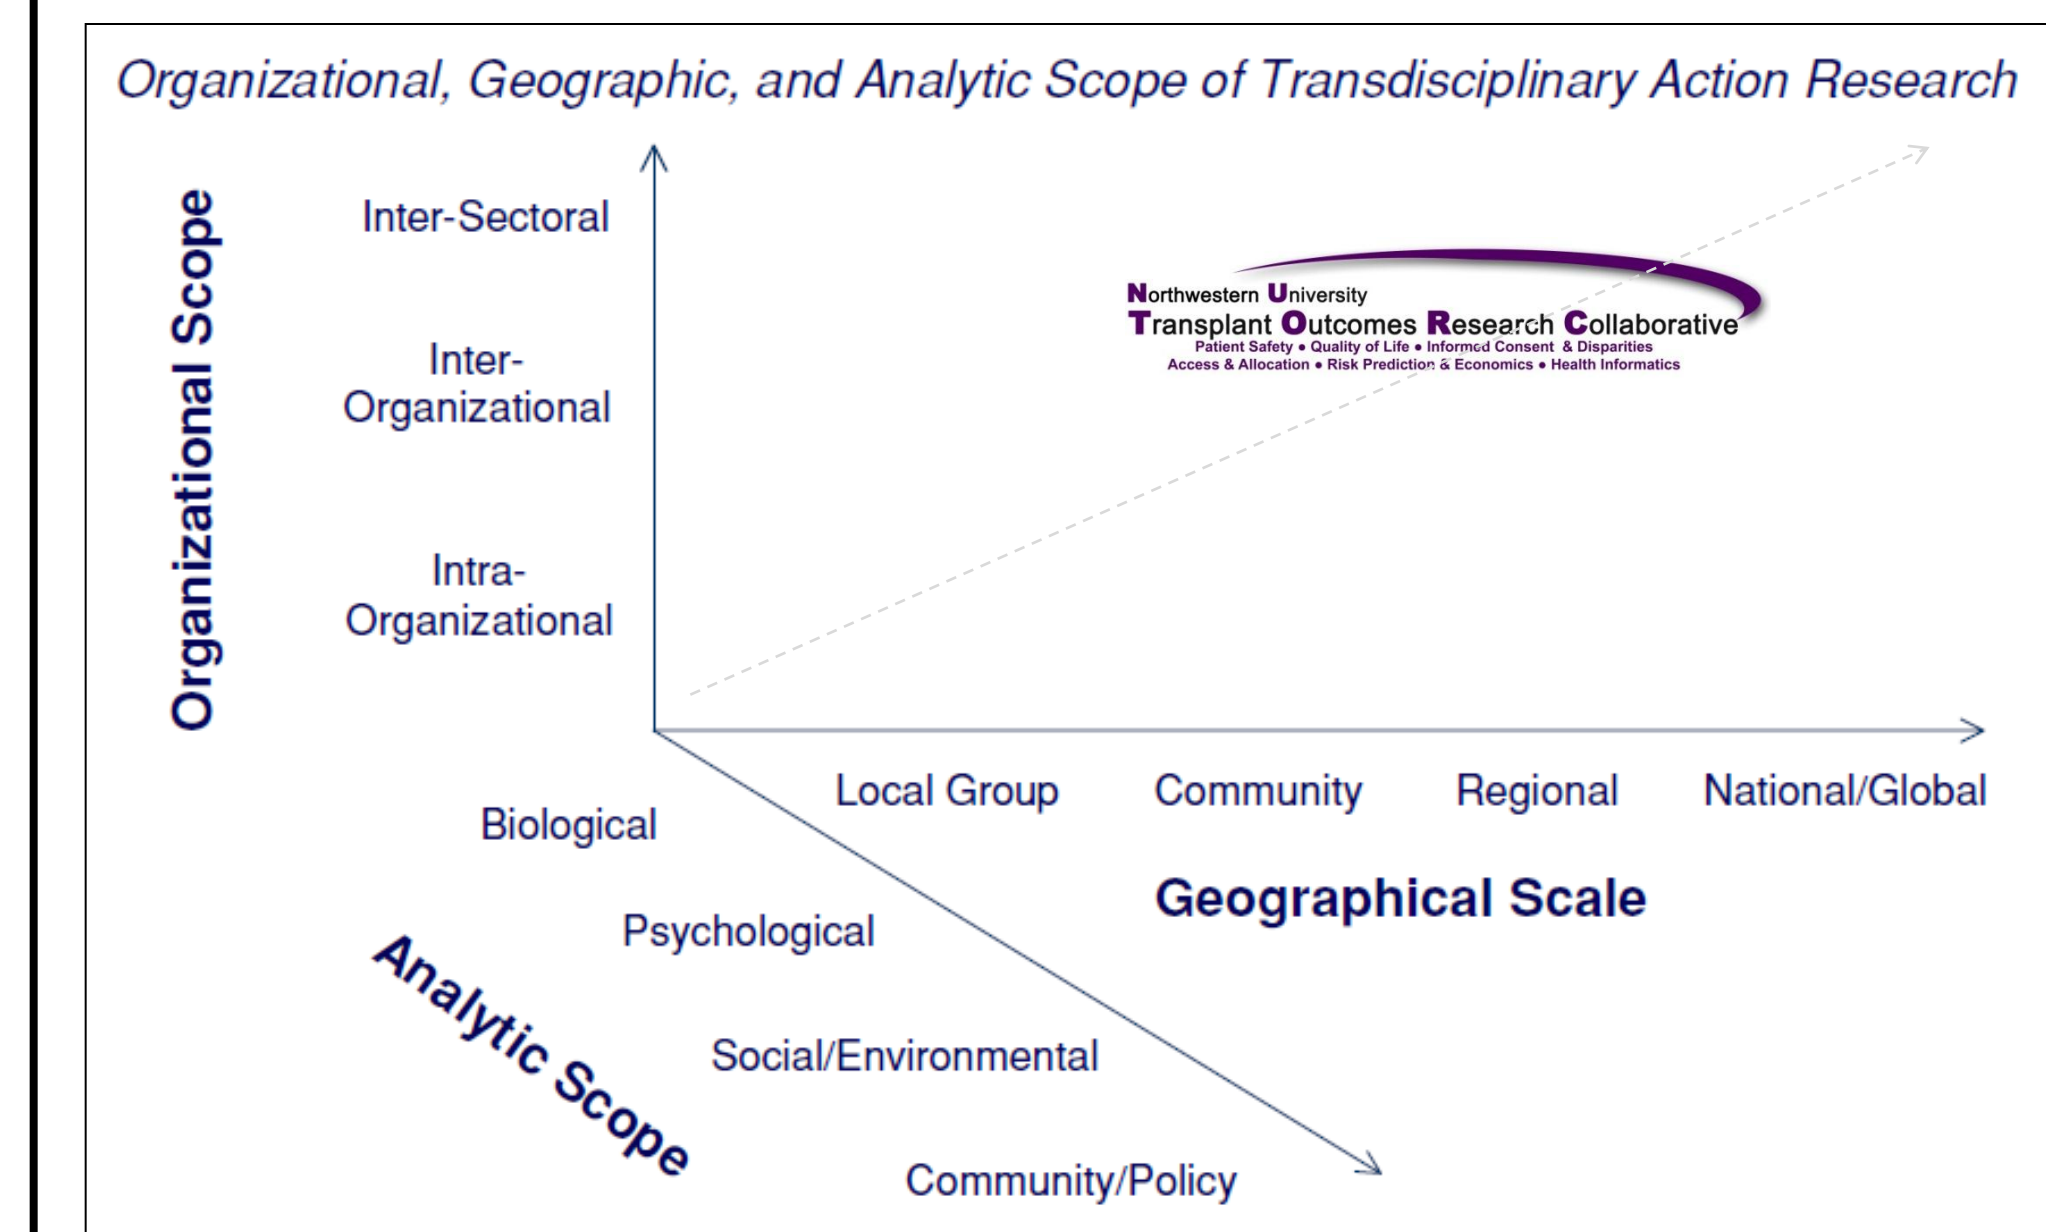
Organizational, Geographic, and Analytic Scope of Transdisciplinary Action Research

Organizational Scope

Inter-Sectoral

Inter-Organizational

Intra-Organizational

Northwestern University
Transplant Outcomes Research Collaborative
Patient Safety • Quality of Life • Informed Consent & Disparities
Access & Allocation • Risk Prediction & Economics • Health Informatics

Local Group

Community

Regional

National/Global

Geographical Scale

Biological

Psychological

Social/Environmental

Community/Policy

Analytic Scope